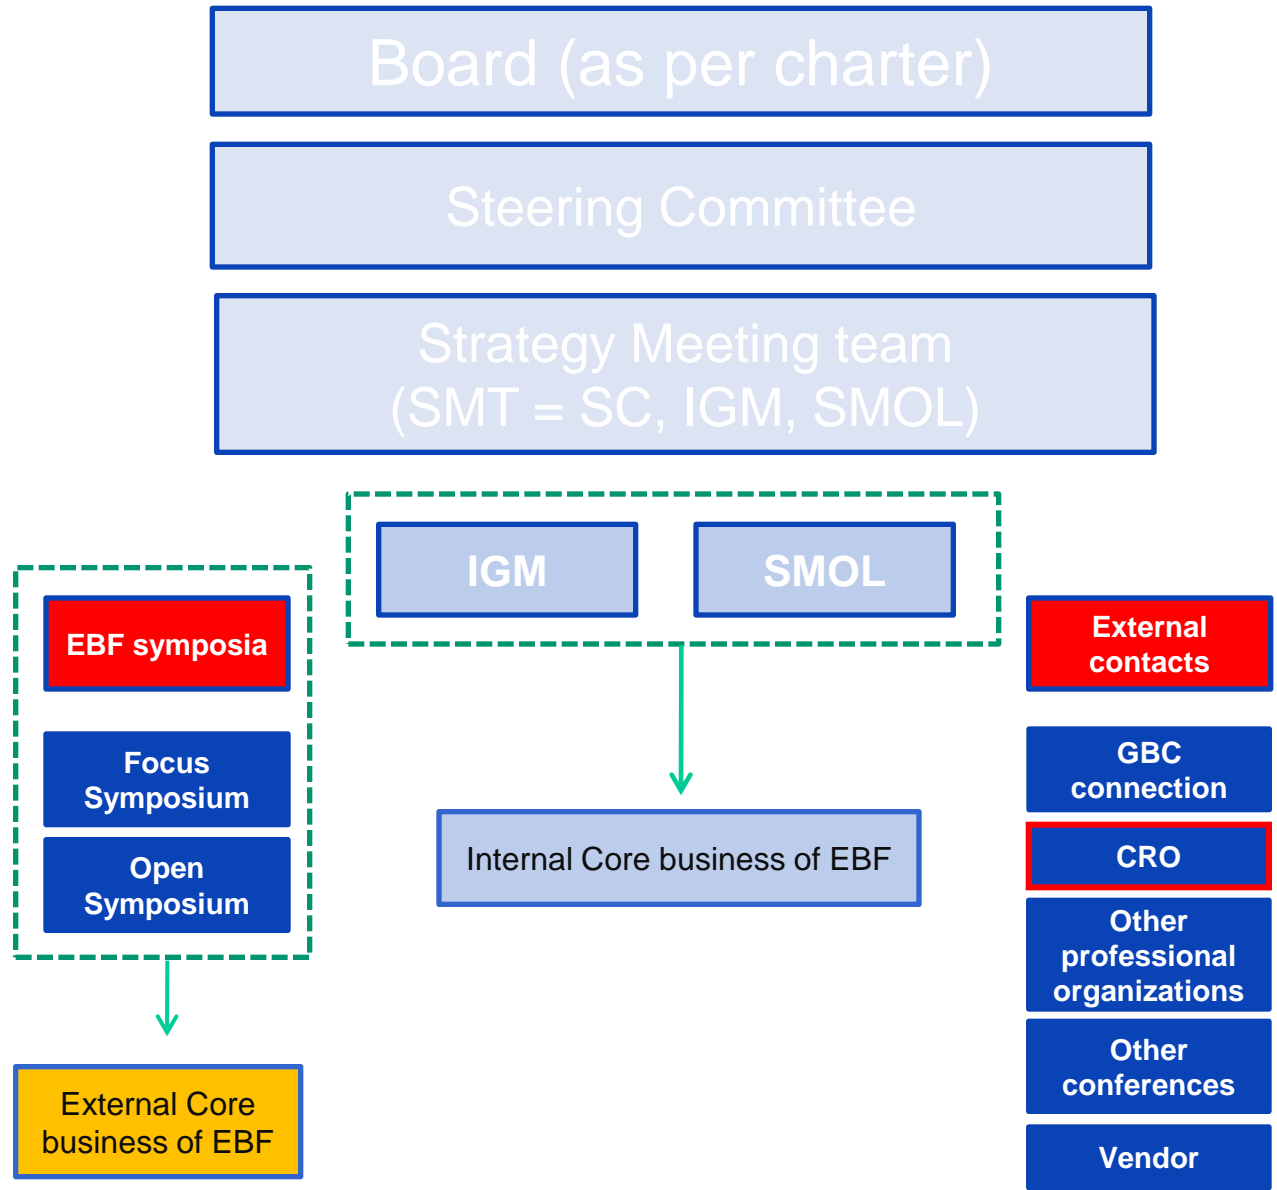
Board (as per charter)

Steering Committee

Strategy Meeting team
(SMT = SC, IGM, SMOL)

IGM

SMOL

EBF symposia

Focus Symposium

Open Symposium

External Core business of EBF

Internal Core business of EBF

External contacts

GBC connection

CRO

Other professional organizations

Other conferences

Vendor